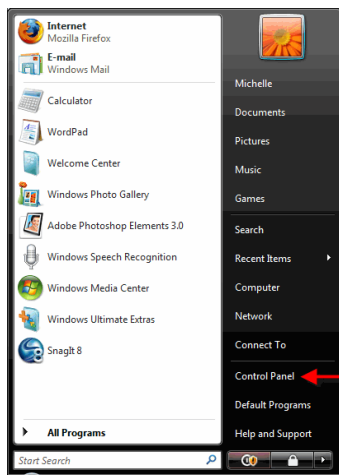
Internet
Mozilla Firefox
E-mail
Windows Mail
Calculator
WordPad
Welcome Center
Windows Photo Gallery
Adobe Photoshop Elements 3.0
Windows Speech Recognition
Windows Media Center
Windows Ultimate Extras
SnagIt 8
All Programs
Start Search

Michelle
Documents
Pictures
Music
Games
Search
Recent Items
Computer
Network
Connect To
Control Panel
Default Programs
Help and Support